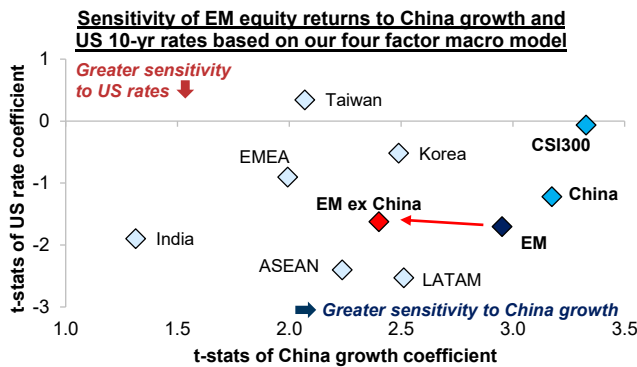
Sensitivity of EM equity returns to China growth and US 10-yr rates based on our four factor macro model

Greater sensitivity to US rates

Greater sensitivity to China growth

t-stats of US rate coefficient

t-stats of China growth coefficient

1
0
-1
-2
-3

1.0
1.5
2.0
2.5
3.0
3.5

Taiwan
Korea
CSI300
EMEA
China
EM ex China
EM
India
ASEAN
LATAM